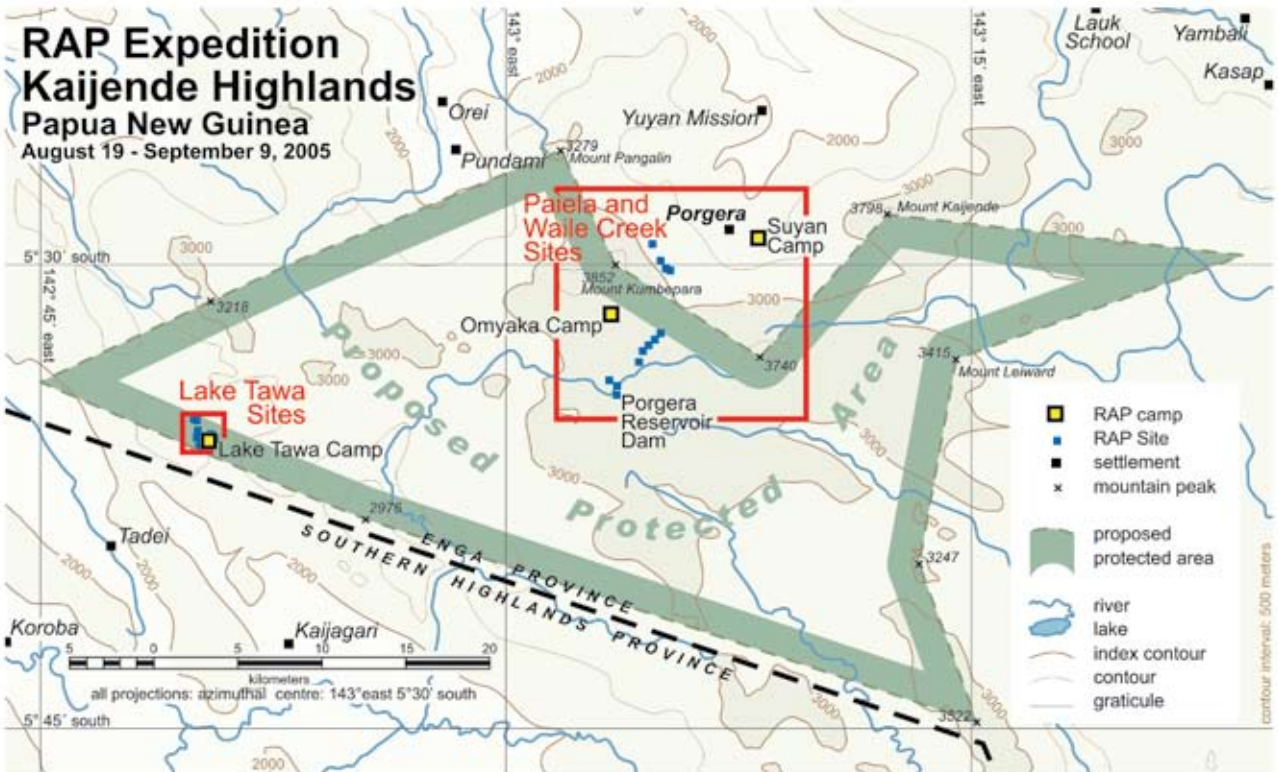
RAP Expedition
Kaijende Highlands
Papua New Guinea
August 19 - September 9, 2005

143° east
143° 15´ east
Lauk School
Yambali
Kasap
Orei
Yuyan Mission
Pundami
3279 Mount Pangalin
2000
2000
2000
2000
3000
3000
Paiela and Waile Creek Sites
Porgera
Suyan Camp
3798 Mount Kaijende
5° 30´ south
142° 45´ east
3000
3852 Mount Kumbepara
3000
3218
Omyaka Camp
3000
3000
Proposed Protected Area
3740
3415 Mount Leiward
Lake Tawa Sites
Lake Tawa Camp
Porgera Reservoir Dam
3000
3000
2976
Tadei
2000
2000
2000
SOUTHERN HIGHLANDS PROVINCE
ENGA PROVINCE
3247
Koroba
Kaijagari
5 0 5 10 15 20
kilometers
all projections: azimuthal centre: 143°east 5°30´ south
5° 45´ south
2000
3000
3000
3322

RAP camp
RAP Site
settlement
mountain peak
proposed protected area
river
lake
index contour
contour
graticule
contour interval: 500 meters